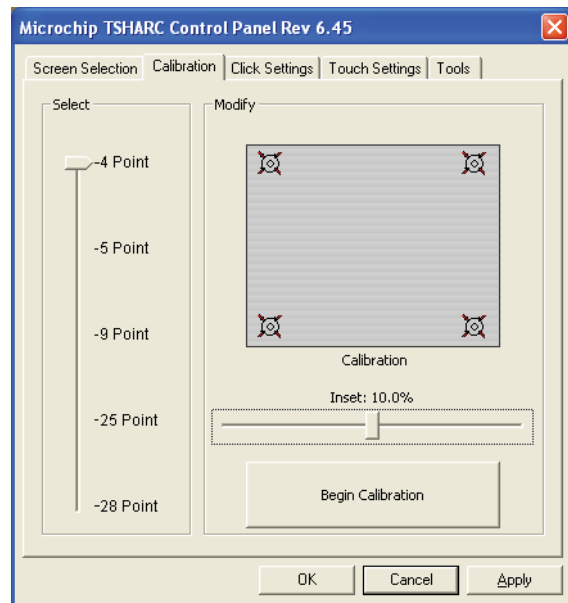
Microchip TSHARC Control Panel Rev 6.45

Screen Selection | Calibration | Click Settings | Touch Settings | Tools

Select

-4 Point

-5 Point

-9 Point

-25 Point

-28 Point

Modify

Calibration

Inset: 10.0%

Begin Calibration

OK | Cancel | Apply